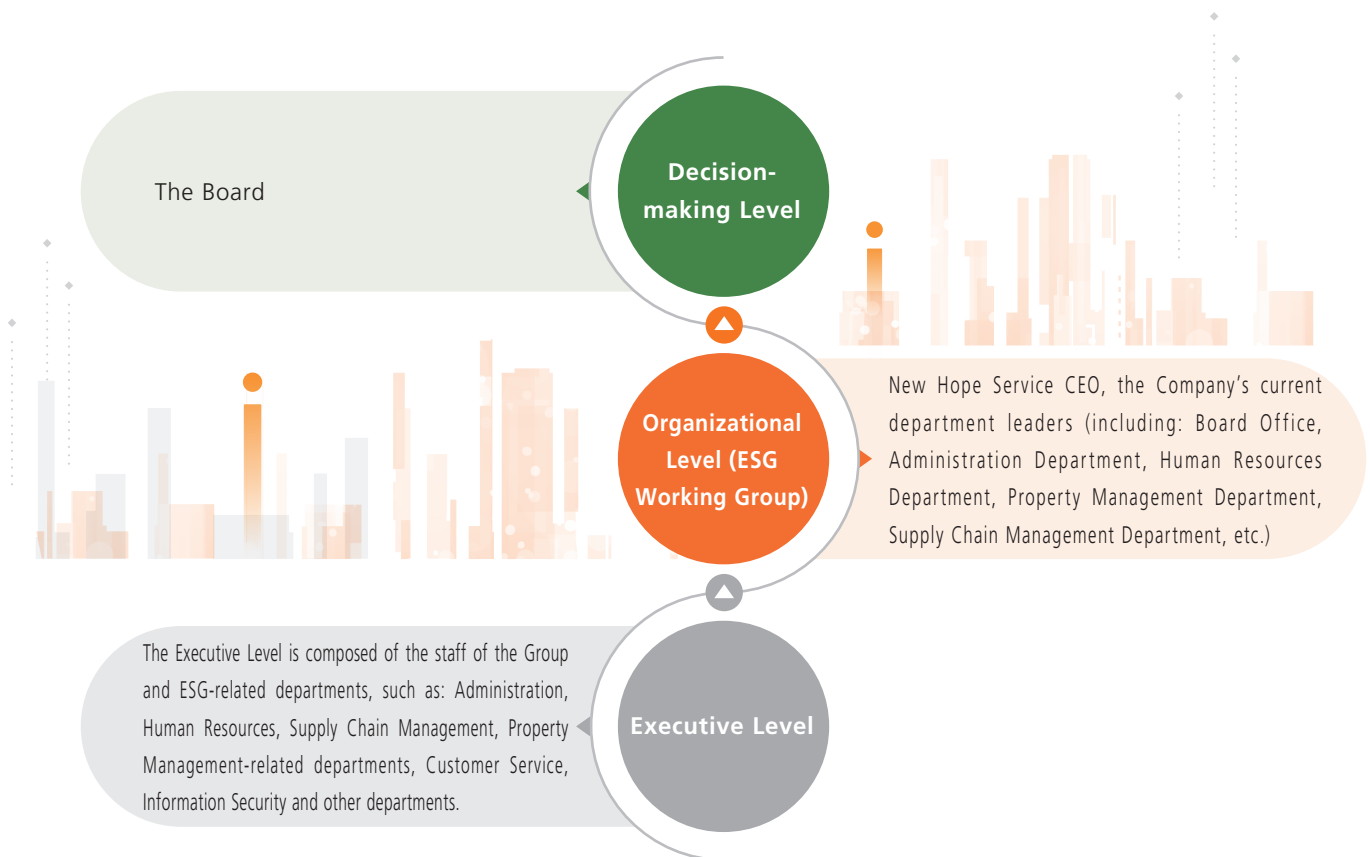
The Board

Decision-making Level

Organizational Level (ESG Working Group)

New Hope Service CEO, the Company's current department leaders (including: Board Office, Administration Department, Human Resources Department, Property Management Department, Supply Chain Management Department, etc.)

The Executive Level is composed of the staff of the Group and ESG-related departments, such as: Administration, Human Resources, Supply Chain Management, Property Management-related departments, Customer Service, Information Security and other departments.

Executive Level